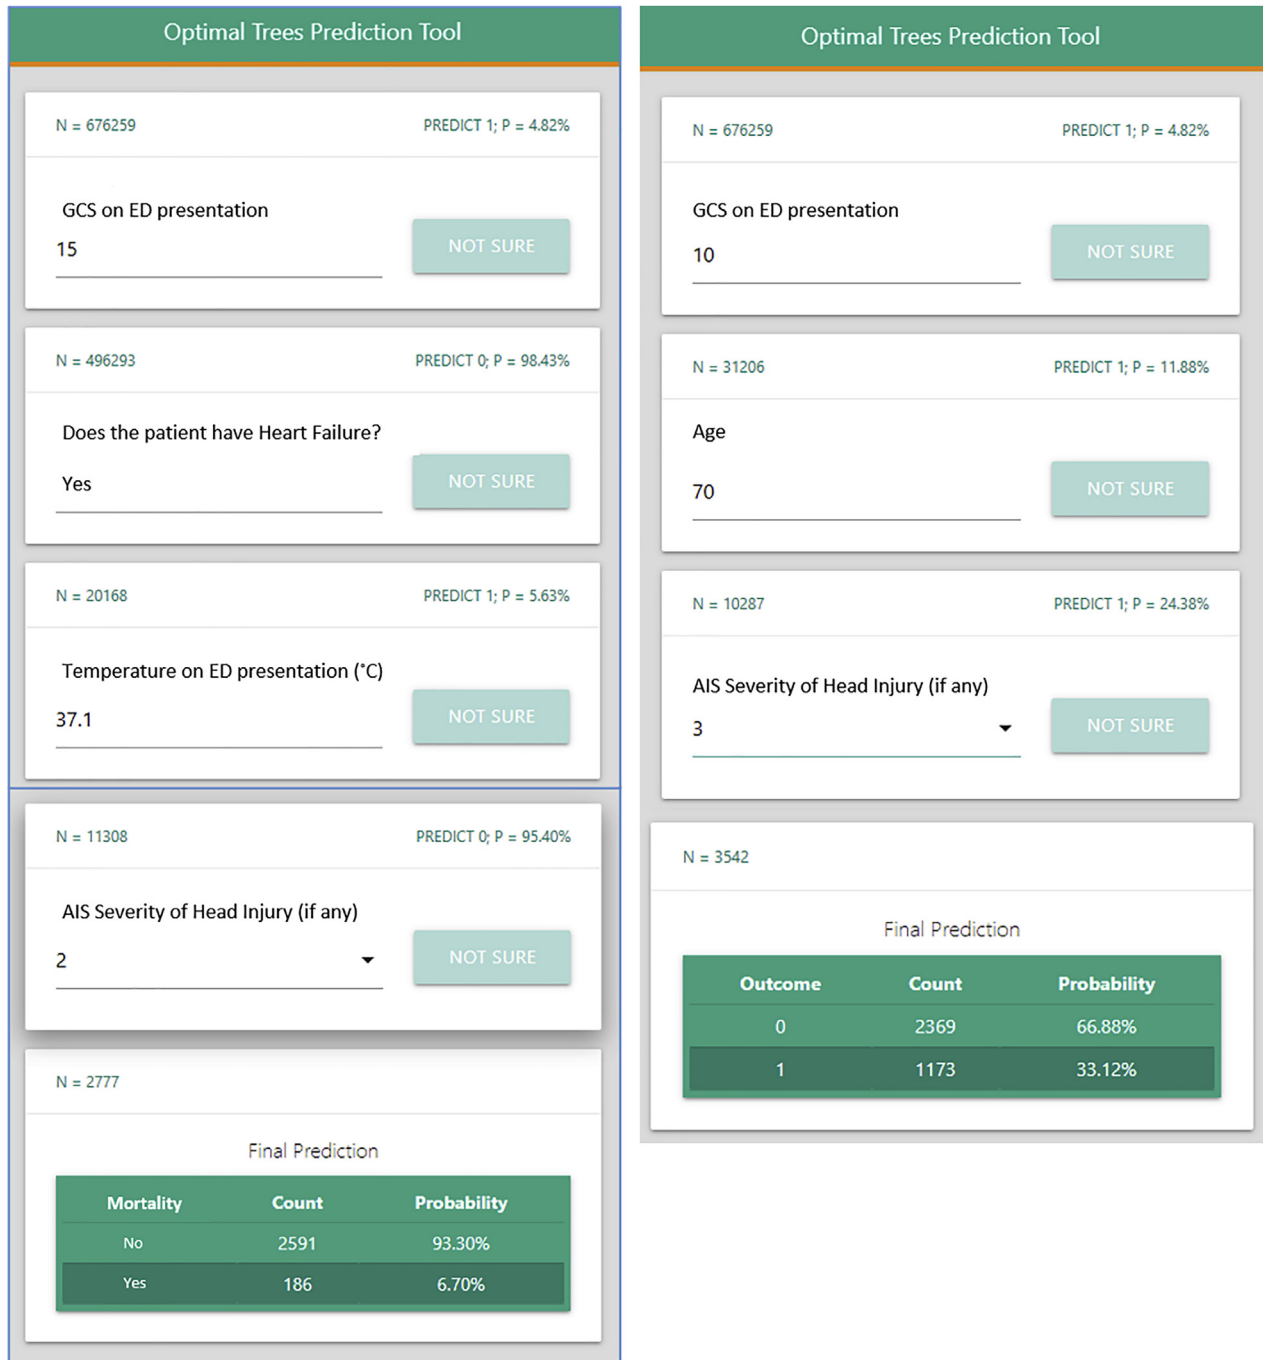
Optimal Trees Prediction Tool

N = 676259
PREDICT 1; P = 4.82%

GCS on ED presentation
15
NOT SURE

N = 496293
PREDICT 0; P = 98.43%

Does the patient have Heart Failure?
Yes
NOT SURE

N = 20168
PREDICT 1; P = 5.63%

Temperature on ED presentation (°C)
37.1
NOT SURE

N = 11308
PREDICT 0; P = 95.40%

AIS Severity of Head Injury (if any)
2
NOT SURE

N = 2777

Final Prediction

| Mortality | Count | Probability |
|---|---|---|
| No | 2591 | 93.30% |
| Yes | 186 | 6.70% |

Optimal Trees Prediction Tool

N = 676259
PREDICT 1; P = 4.82%

GCS on ED presentation
10
NOT SURE

N = 31206
PREDICT 1; P = 11.88%

Age
70
NOT SURE

N = 10287
PREDICT 1; P = 24.38%

AIS Severity of Head Injury (if any)
3
NOT SURE

N = 3542

Final Prediction

| Outcome | Count | Probability |
|---|---|---|
| 0 | 2369 | 66.88% |
| 1 | 1173 | 33.12% |